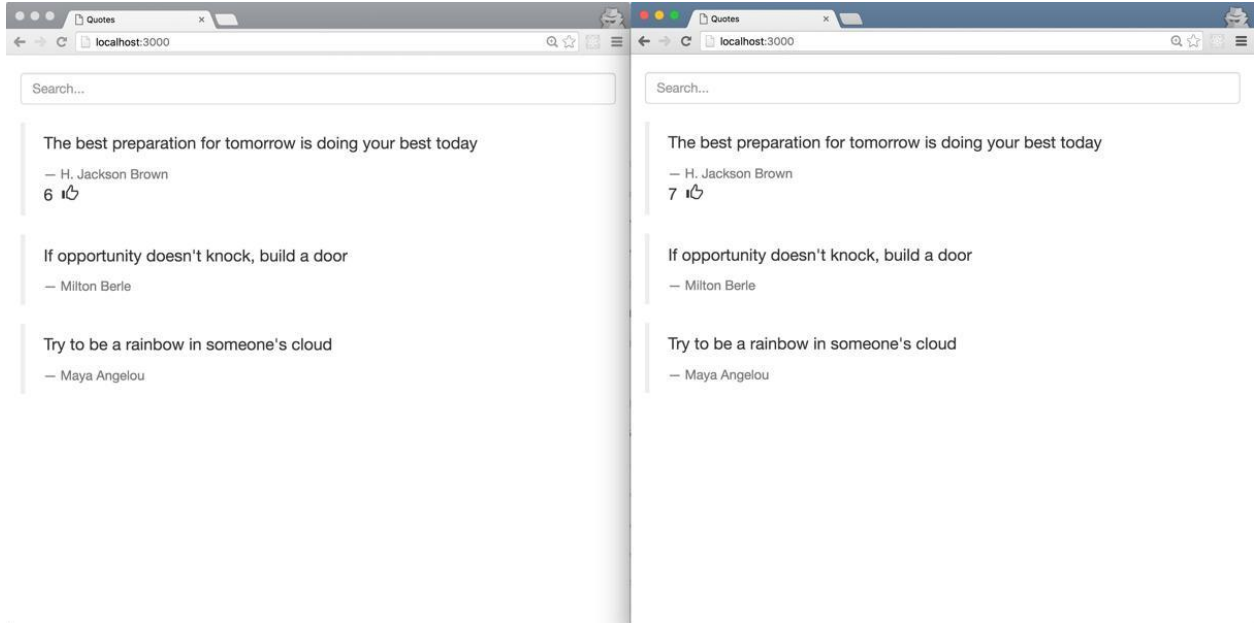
Quotes
localhost:3000

Search...

The best preparation for tomorrow is doing your best today
— H. Jackson Brown
6

If opportunity doesn't knock, build a door
— Milton Berle

Try to be a rainbow in someone's cloud
— Maya Angelou

Quotes
localhost:3000

Search...

The best preparation for tomorrow is doing your best today
— H. Jackson Brown
7

If opportunity doesn't knock, build a door
— Milton Berle

Try to be a rainbow in someone's cloud
— Maya Angelou